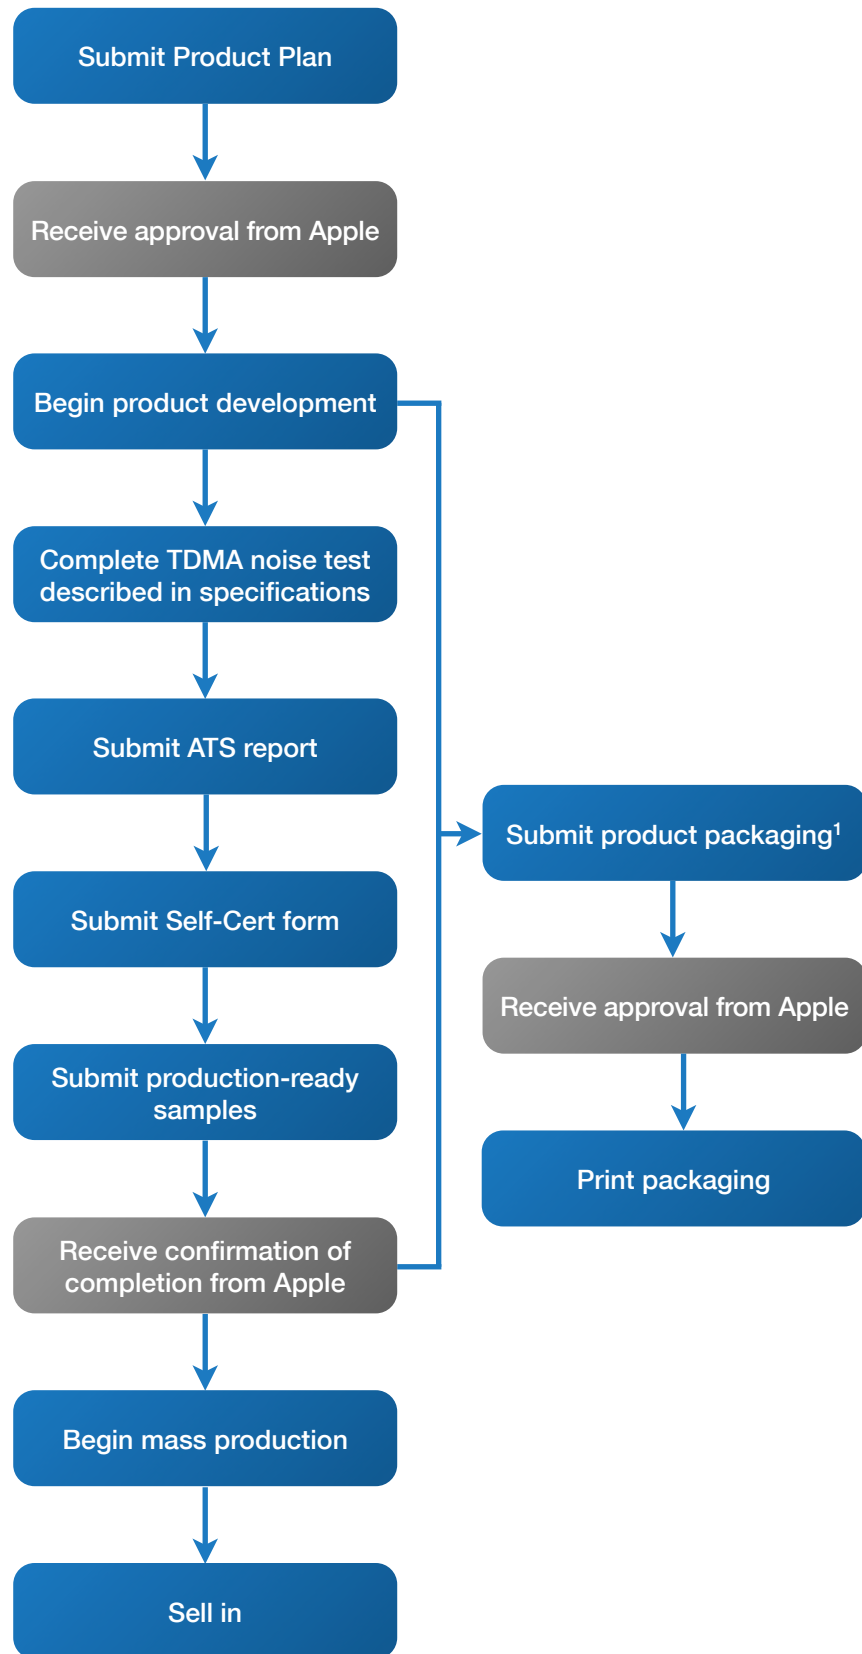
Submit Product Plan

Receive approval from Apple

Begin product development

Complete TDMA noise test described in specifications

Submit ATS report

Submit Self-Cert form

Submit production-ready samples

Receive confirmation of completion from Apple

Begin mass production

Sell in

Submit product packaging$^1$

Receive approval from Apple

Print packaging